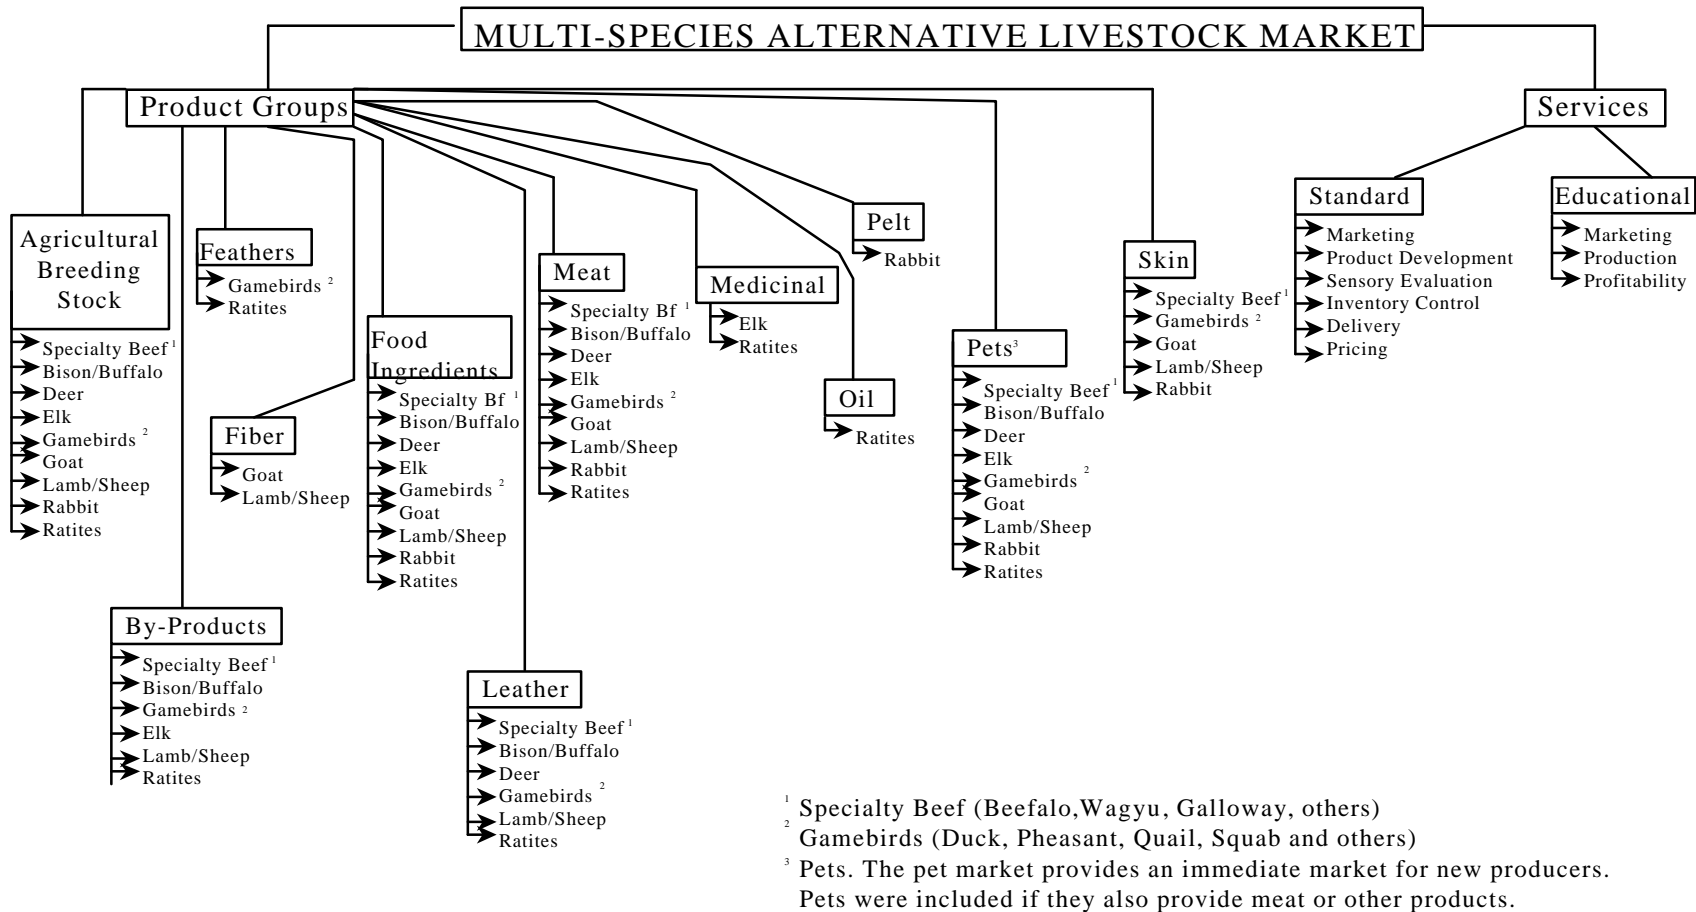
MULTI-SPECIES ALTERNATIVE LIVESTOCK MARKET

Product Groups

Services

Agricultural Breeding Stock
Specialty Beef $^1$
Bison/Buffalo
Deer
Elk
Gamebirds $^2$
Goat
Lamb/Sheep
Rabbit
Ratites

Feathers
Gamebirds $^2$
Ratites

Fiber
Goat
Lamb/Sheep

By-Products
Specialty Beef $^1$
Bison/Buffalo
Gamebirds $^2$
Elk
Lamb/Sheep
Ratites

Food Ingredients
Specialty Bf $^1$
Bison/Buffalo
Deer
Elk
Gamebirds $^2$
Goat
Lamb/Sheep
Rabbit
Ratites

Leather
Specialty Beef $^1$
Bison/Buffalo
Deer
Gamebirds $^2$
Lamb/Sheep
Ratites

Meat
Specialty Bf $^1$
Bison/Buffalo
Deer
Elk
Gamebirds $^2$
Goat
Lamb/Sheep
Rabbit
Ratites

Medicinal
Elk
Ratites

Pelt
Rabbit

Oil
Ratites

Pets$^3$
Specialty Beef $^1$
Bison/Buffalo
Deer
Elk
Gamebirds $^2$
Goat
Lamb/Sheep
Rabbit
Ratites

Skin
Specialty Beef $^1$
Gamebirds $^2$
Goat
Lamb/Sheep
Rabbit

Standard
Marketing
Product Development
Sensory Evaluation
Inventory Control
Delivery
Pricing

Educational
Marketing
Production
Profitability

$^1$ Specialty Beef (Beefalo,Wagyu, Galloway, others)
$^2$ Gamebirds (Duck, Pheasant, Quail, Squab and others)
$^3$ Pets. The pet market provides an immediate market for new producers. Pets were included if they also provide meat or other products.